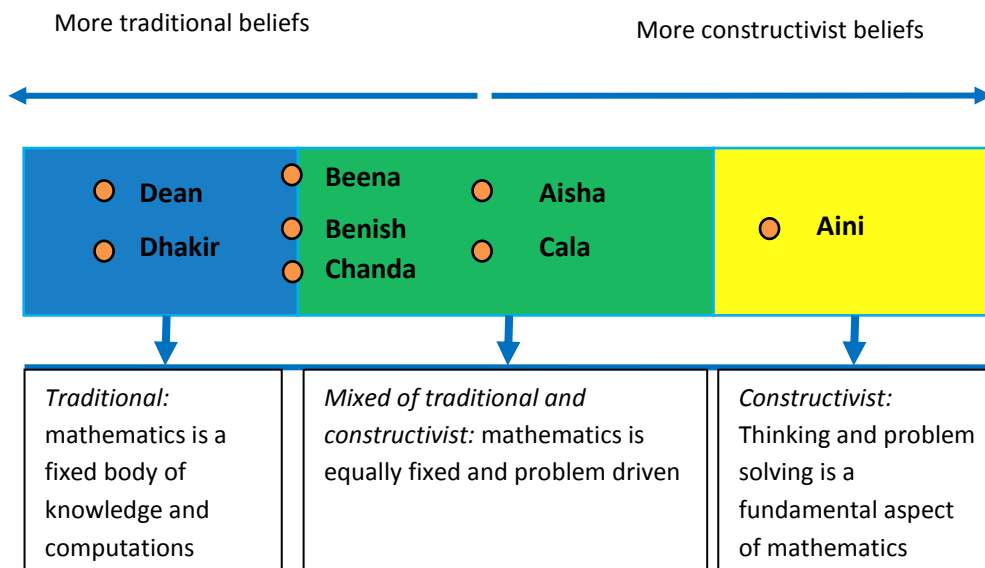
More traditional beliefs

More constructivist beliefs

Dean
Dhakir

Beena
Benish
Chanda

Aisha
Cala

Aini

*Traditional:* mathematics is a fixed body of knowledge and computations

*Mixed of traditional and constructivist:* mathematics is equally fixed and problem driven

*Constructivist:* Thinking and problem solving is a fundamental aspect of mathematics